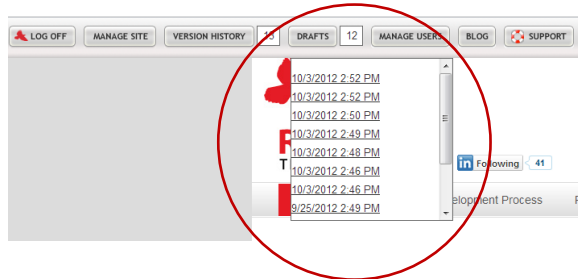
LOG OFF MANAGE SITE VERSION HISTORY 13 DRAFTS 12 MANAGE USERS BLOG SUPPORT

10/3/2012 2:52 PM
10/3/2012 2:52 PM
10/3/2012 2:50 PM
10/3/2012 2:49 PM
10/3/2012 2:48 PM
10/3/2012 2:46 PM
10/3/2012 2:46 PM
9/25/2012 2:49 PM

in Following 41

elopment Process